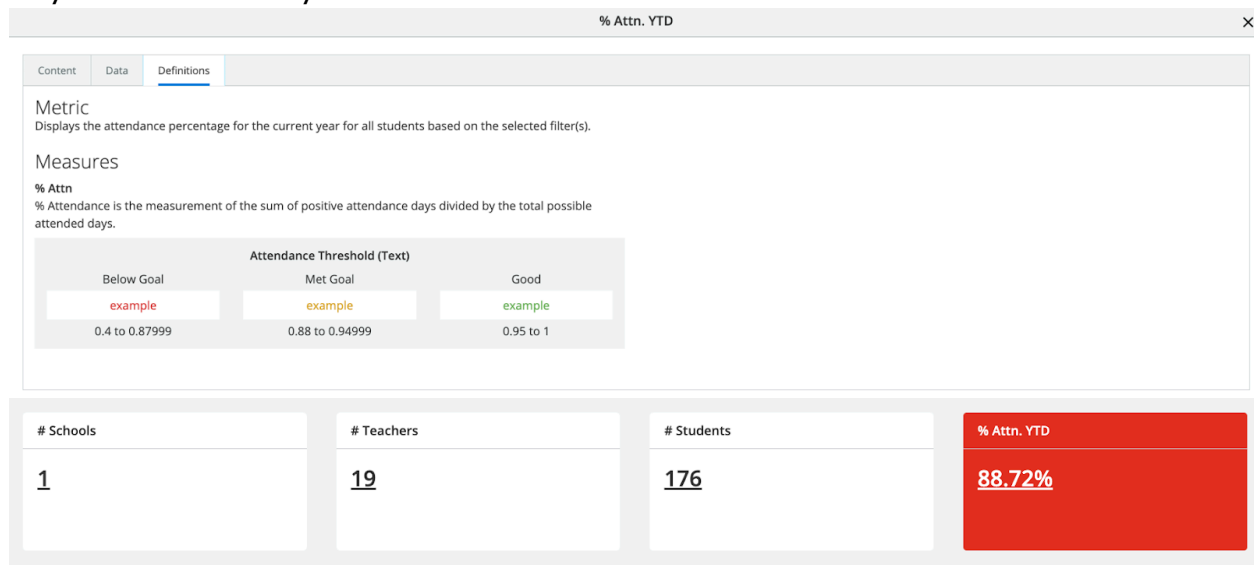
% Attn. YTD

×

Content | Data | Definitions

Metric
Displays the attendance percentage for the current year for all students based on the selected filter(s).

Measures
% Attn
% Attendance is the measurement of the sum of positive attendance days divided by the total possible attended days.

Attendance Threshold (Text)

| Below Goal | Met Goal | Good |
|---|---|---|
| example | example | example |
| 0.4 to 0.87999 | 0.88 to 0.94999 | 0.95 to 1 |

# Schools
1

# Teachers
19

# Students
176

% Attn. YTD
88.72%